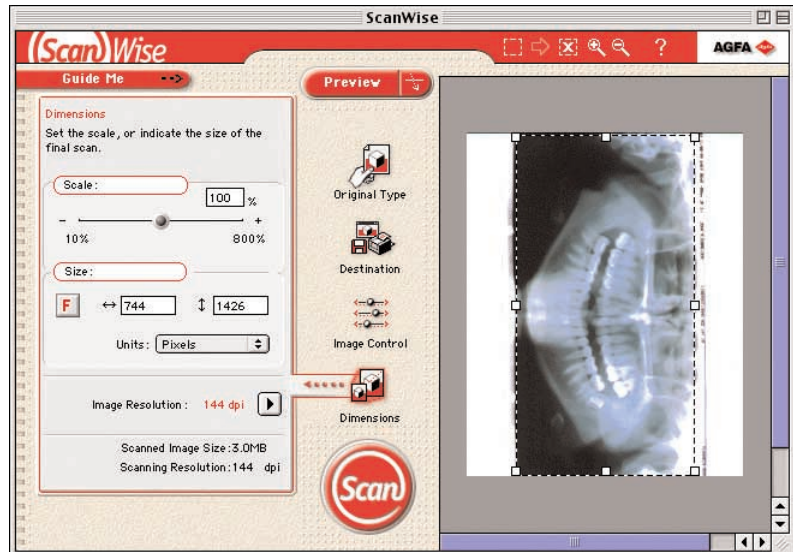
ScanWise

(Scan)Wise

?

AGFA

Guide Me

Preview

Dimensions
Set the scale, or indicate the size of the final scan.

Scale:

100 %

–

+

10%

800%

Size:

F

↔ 744

↕ 1426

Units: Pixels

Original Type

Destination

Image Control

Image Resolution : 144 dpi

Dimensions

Scanned Image Size : 3.0MB
Scanning Resolution : 144 dpi

Scan